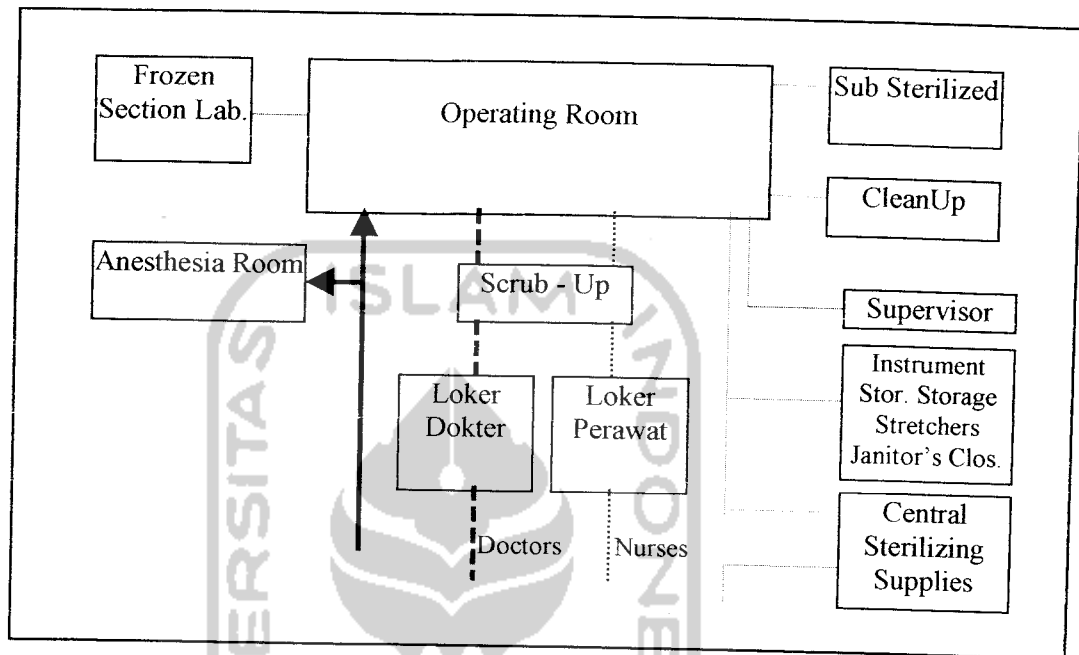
Frozen Section Lab.

Operating Room

Sub Sterilized

CleanUp

Anesthesia Room

Scrub - Up

Supervisor

Loker Dokter

Loker Perawat

Instrument Stor. Storage Stretchers Janitor's Clos.

Central Sterilizing Supplies

Doctors

Nurses

ISLAM

ERSITAS

INDONE